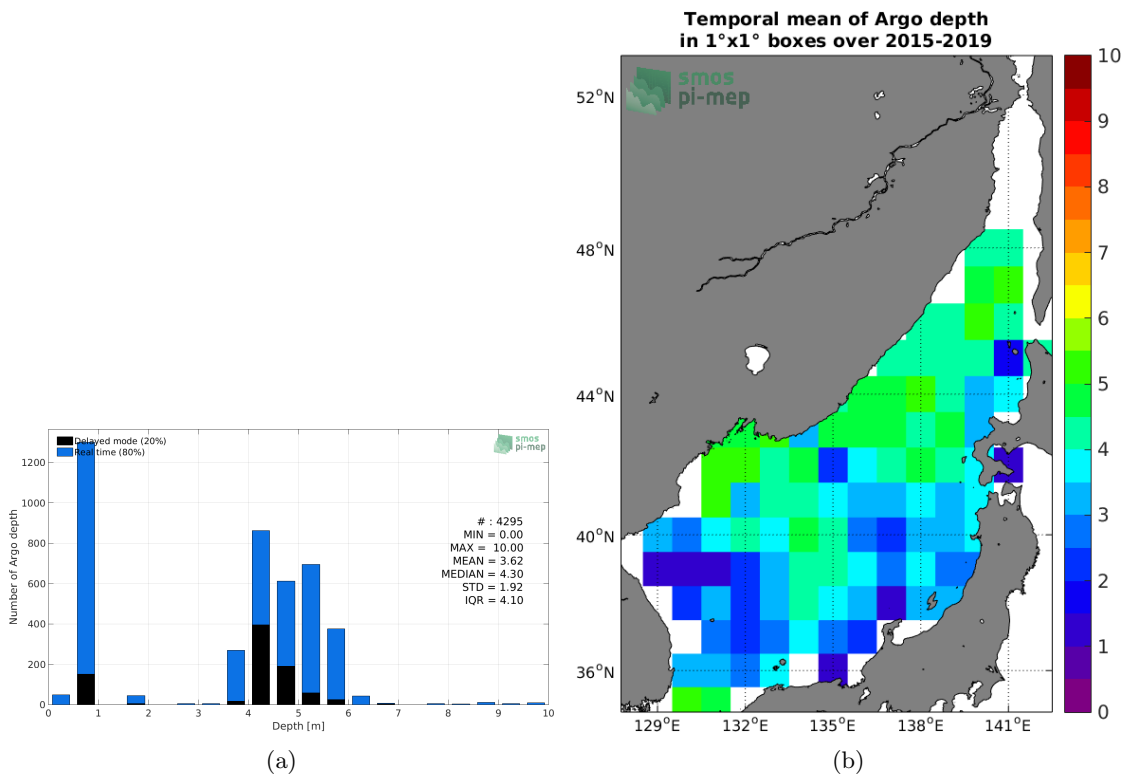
Delayed mode (20%)
Real time (80%)

smos pi-mep

Number of Argo depth

1200
1000
800
600
400
200
0

# : 4295
MIN = 0.00
MAX = 10.00
MEAN = 3.62
MEDIAN = 4.30
STD = 1.92
IQR = 4.10

0 1 2 3 4 5 6 7 8 9 10
Depth [m]

(a)

Temporal mean of Argo depth
in 1°x1° boxes over 2015-2019

smos pi-mep

52°N
48°N
44°N
40°N
36°N

129°E 132°E 135°E 138°E 141°E

10
9
8
7
6
5
4
3
2
1
0

(b)